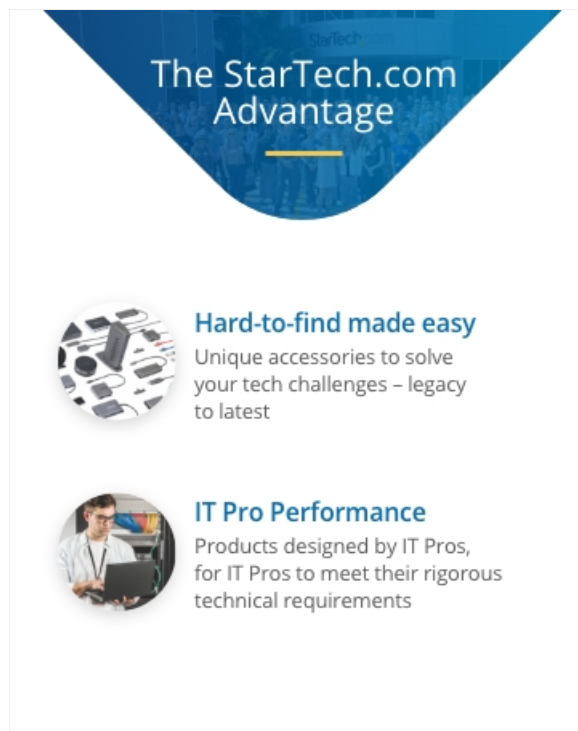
The StarTech.com Advantage

Hard-to-find made easy
Unique accessories to solve your tech challenges – legacy to latest

IT Pro Performance
Products designed by IT Pros, for IT Pros to meet their rigorous technical requirements